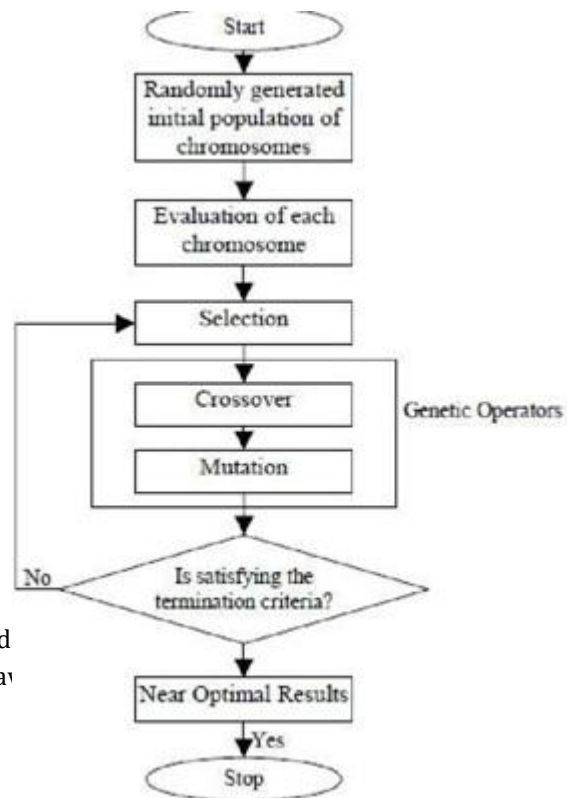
Start

Randomly generated initial population of chromosomes

Evaluation of each chromosome

Selection

Crossover

Mutation

Genetic Operators

No

Is satisfying the termination criteria?

d

a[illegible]

Near Optimal Results

Yes

Stop